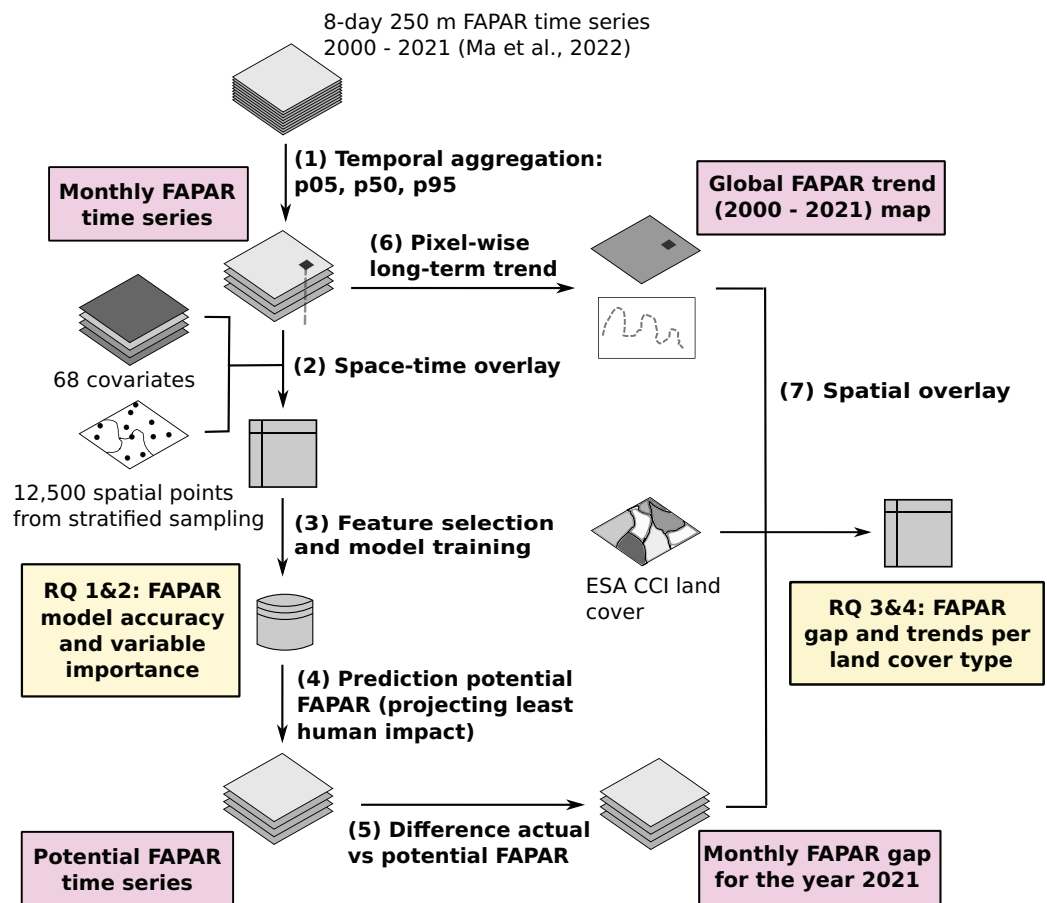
8-day 250 m FAPAR time series
2000 - 2021 (Ma et al., 2022)

(1) Temporal aggregation: p05, p50, p95

Monthly FAPAR time series

Global FAPAR trend (2000 - 2021) map

(6) Pixel-wise long-term trend

68 covariates

(2) Space-time overlay

(7) Spatial overlay

12,500 spatial points from stratified sampling

(3) Feature selection and model training

ESA CCI land cover

RQ 1&2: FAPAR model accuracy and variable importance

RQ 3&4: FAPAR gap and trends per land cover type

(4) Prediction potential FAPAR (projecting least human impact)

(5) Difference actual vs potential FAPAR

Potential FAPAR time series

Monthly FAPAR gap for the year 2021